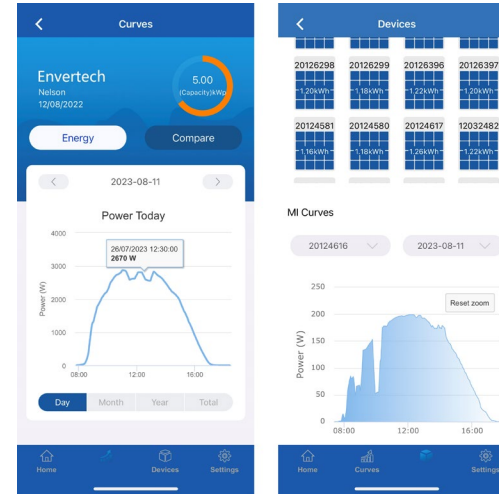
Curves

Envertech
Nelson
12/08/2022

5.00
(Capacity)kWp

Energy
Compare

2023-08-11

Power Today

4000
3000
2000
1000
0
Power (W)

26/07/2023 12:30:00
2670 W

08:00
12:00
16:00

Day
Month
Year
Total

Home
Devices
Settings

Devices

20126298
1.20kWh
20126299
1.18kWh
20126396
1.22kWh
20126397
1.20kWh

20124581
1.16kWh
20124580
1.18kWh
20124617
1.26kWh
12032482
1.22kWh

MI Curves

20124616
2023-08-11

Reset zoom

250
200
150
100
50
0
Power (W)

08:00
12:00
16:00

Home
Curves
Settings